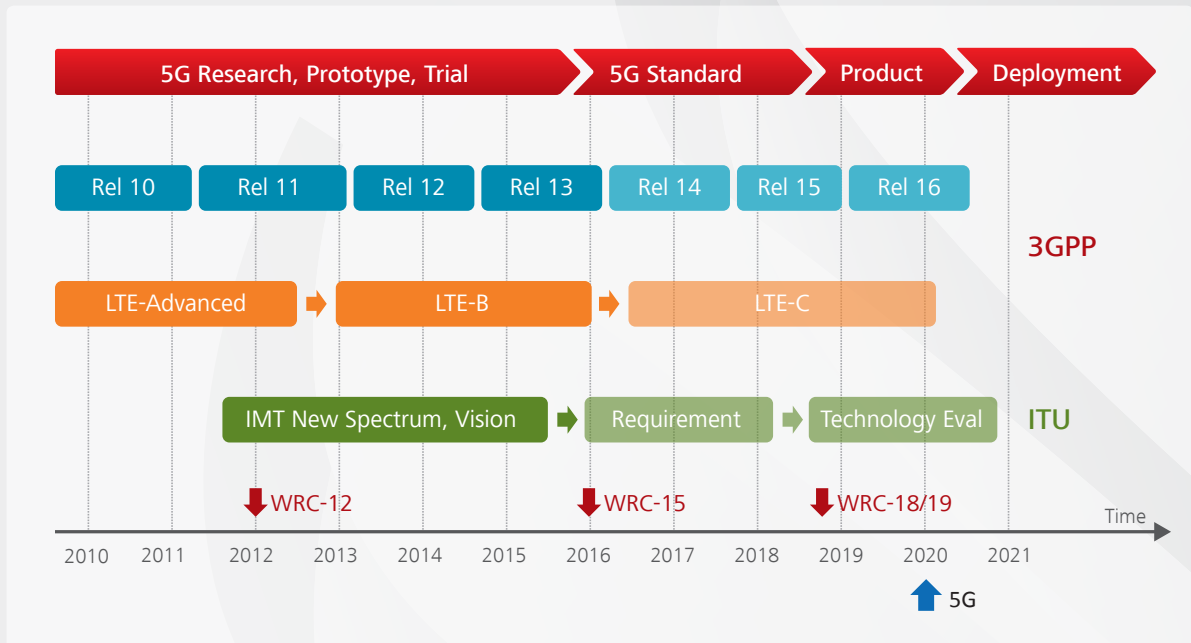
5G Research, Prototype, Trial
5G Standard
Product
Deployment

Rel 10
Rel 11
Rel 12
Rel 13
Rel 14
Rel 15
Rel 16

3GPP

LTE-Advanced
LTE-B
LTE-C

IMT New Spectrum, Vision
Requirement
Technology Eval
ITU

WRC-12
WRC-15
WRC-18/19

Time

2010 2011 2012 2013 2014 2015 2016 2017 2018 2019 2020 2021

5G